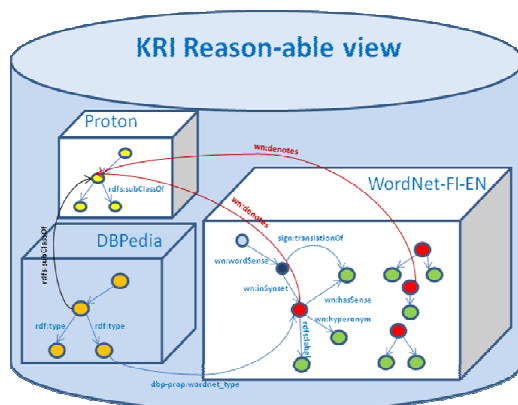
KRI Reason-able view

Proton

rdfs:subClassOf

wn:denotes

wn:denotes

WordNet-FI-EN

DBPedia

rdfs:subClassOf

sign:translationOf

wn:wordSense

wn:inSynset

wn:hasSense

wn:hyperonym

rdf:type

rdf:type

wn:label

dbp-prop:wordnet_type